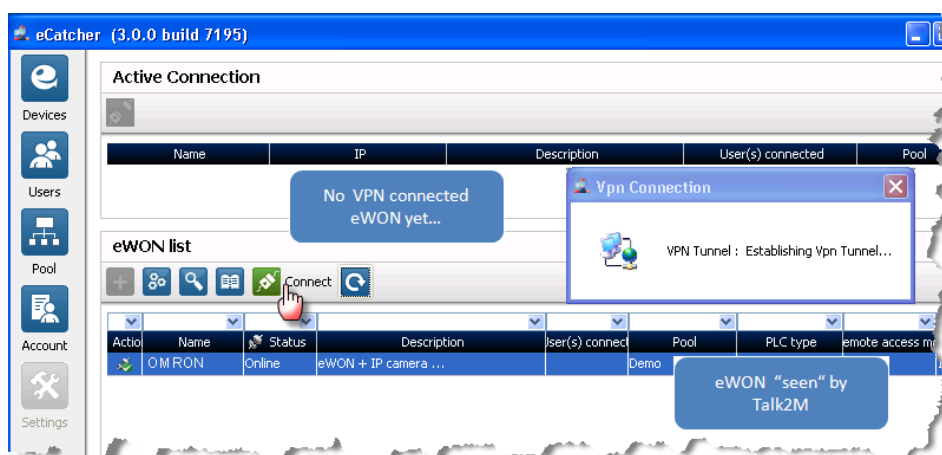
eCatcher (3.0.0 build 7195)

Devices

Users

Pool

Account

Settings

Active Connection

| Name | IP | Description | User(s) connected | Pool |
|---|---|---|---|---|

No VPN connected eWON yet...

Vpn Connection

VPN Tunnel : Establishing Vpn Tunnel...

eWON list

Connect

| Actio | Name | Status | Description | User(s) connect | Pool | PLC type | emote access m |
|---|---|---|---|---|---|---|---|
| | OMRON | Online | eWON + IP camera ... | | Demo | | |

eWON "seen" by Talk2M